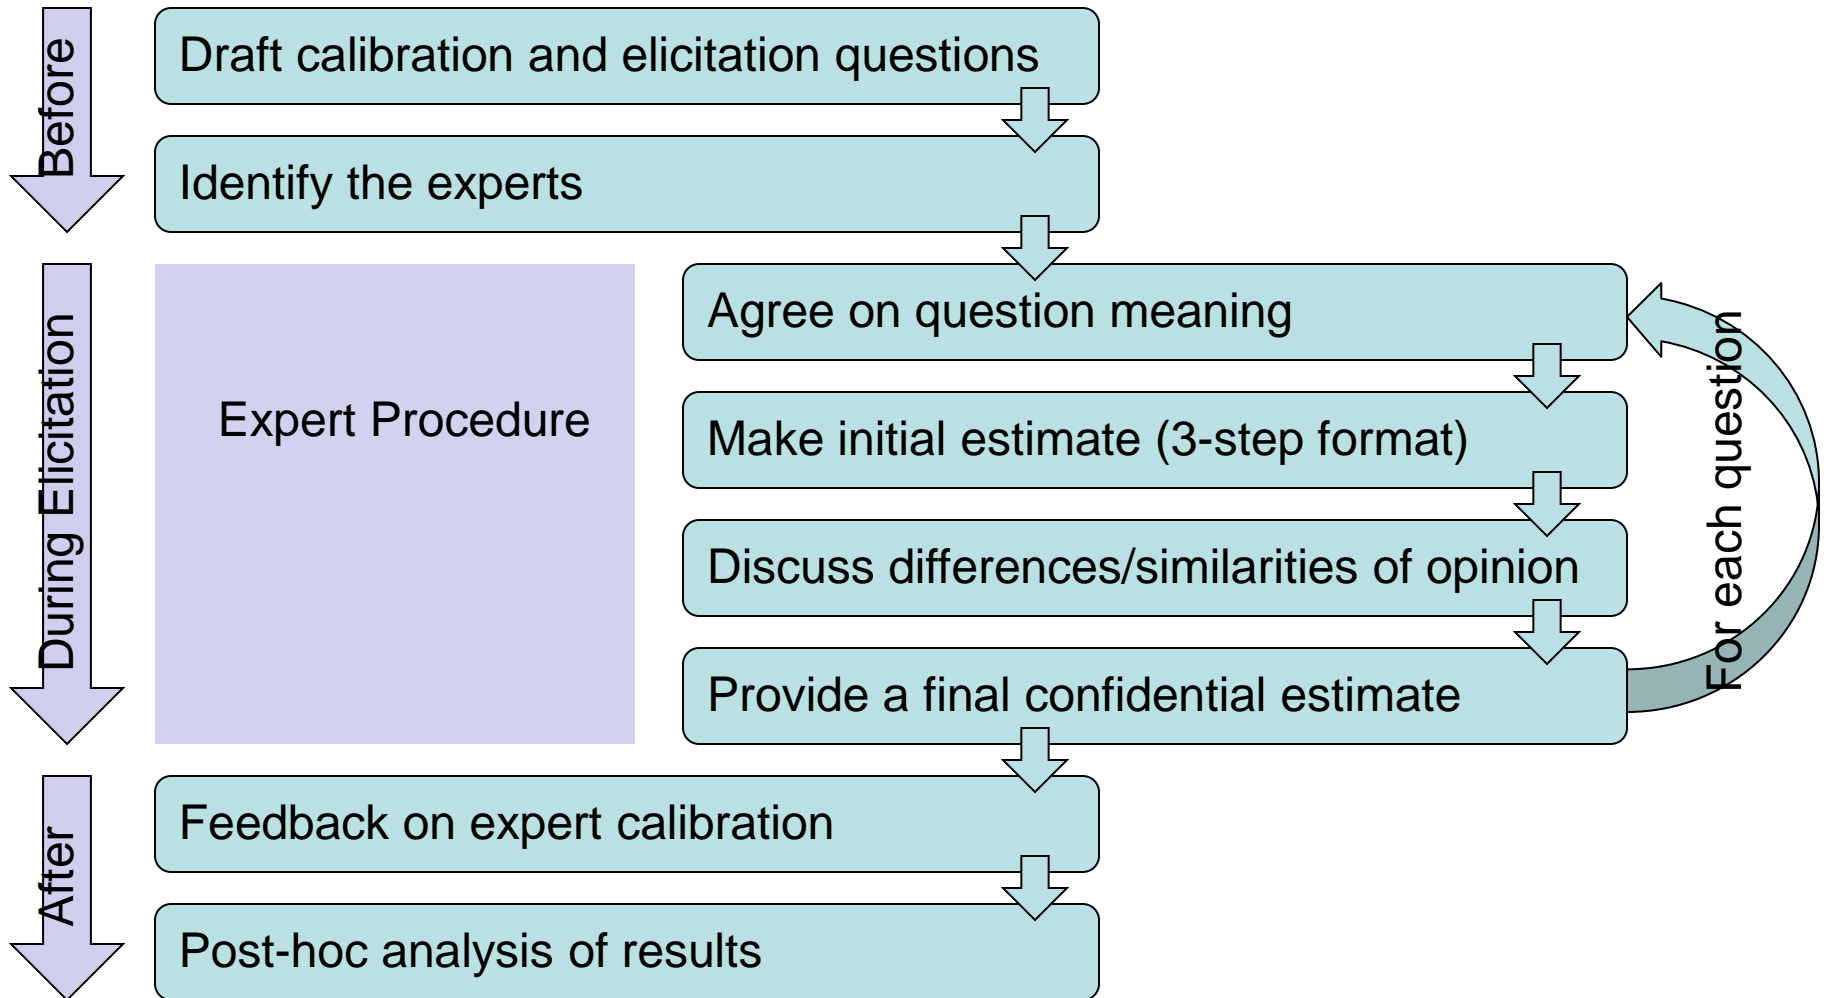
Before

Draft calibration and elicitation questions

Identify the experts

During Elicitation

Expert Procedure

Agree on question meaning

Make initial estimate (3-step format)

Discuss differences/similarities of opinion

Provide a final confidential estimate

For each question

After

Feedback on expert calibration

Post-hoc analysis of results